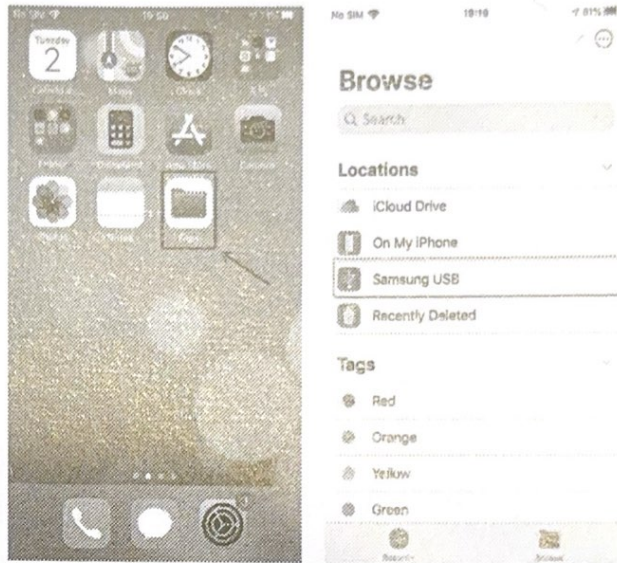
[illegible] 19:50 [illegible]

Tuesday
2

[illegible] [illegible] Clock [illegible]

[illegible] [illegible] App Store Camera

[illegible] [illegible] Files

No SIM 19:10 81%

Browse

Q Search

Locations

iCloud Drive

On My iPhone

Samsung USB

Recently Deleted

Tags

Red

Orange

Yellow

Green

Recents Browse